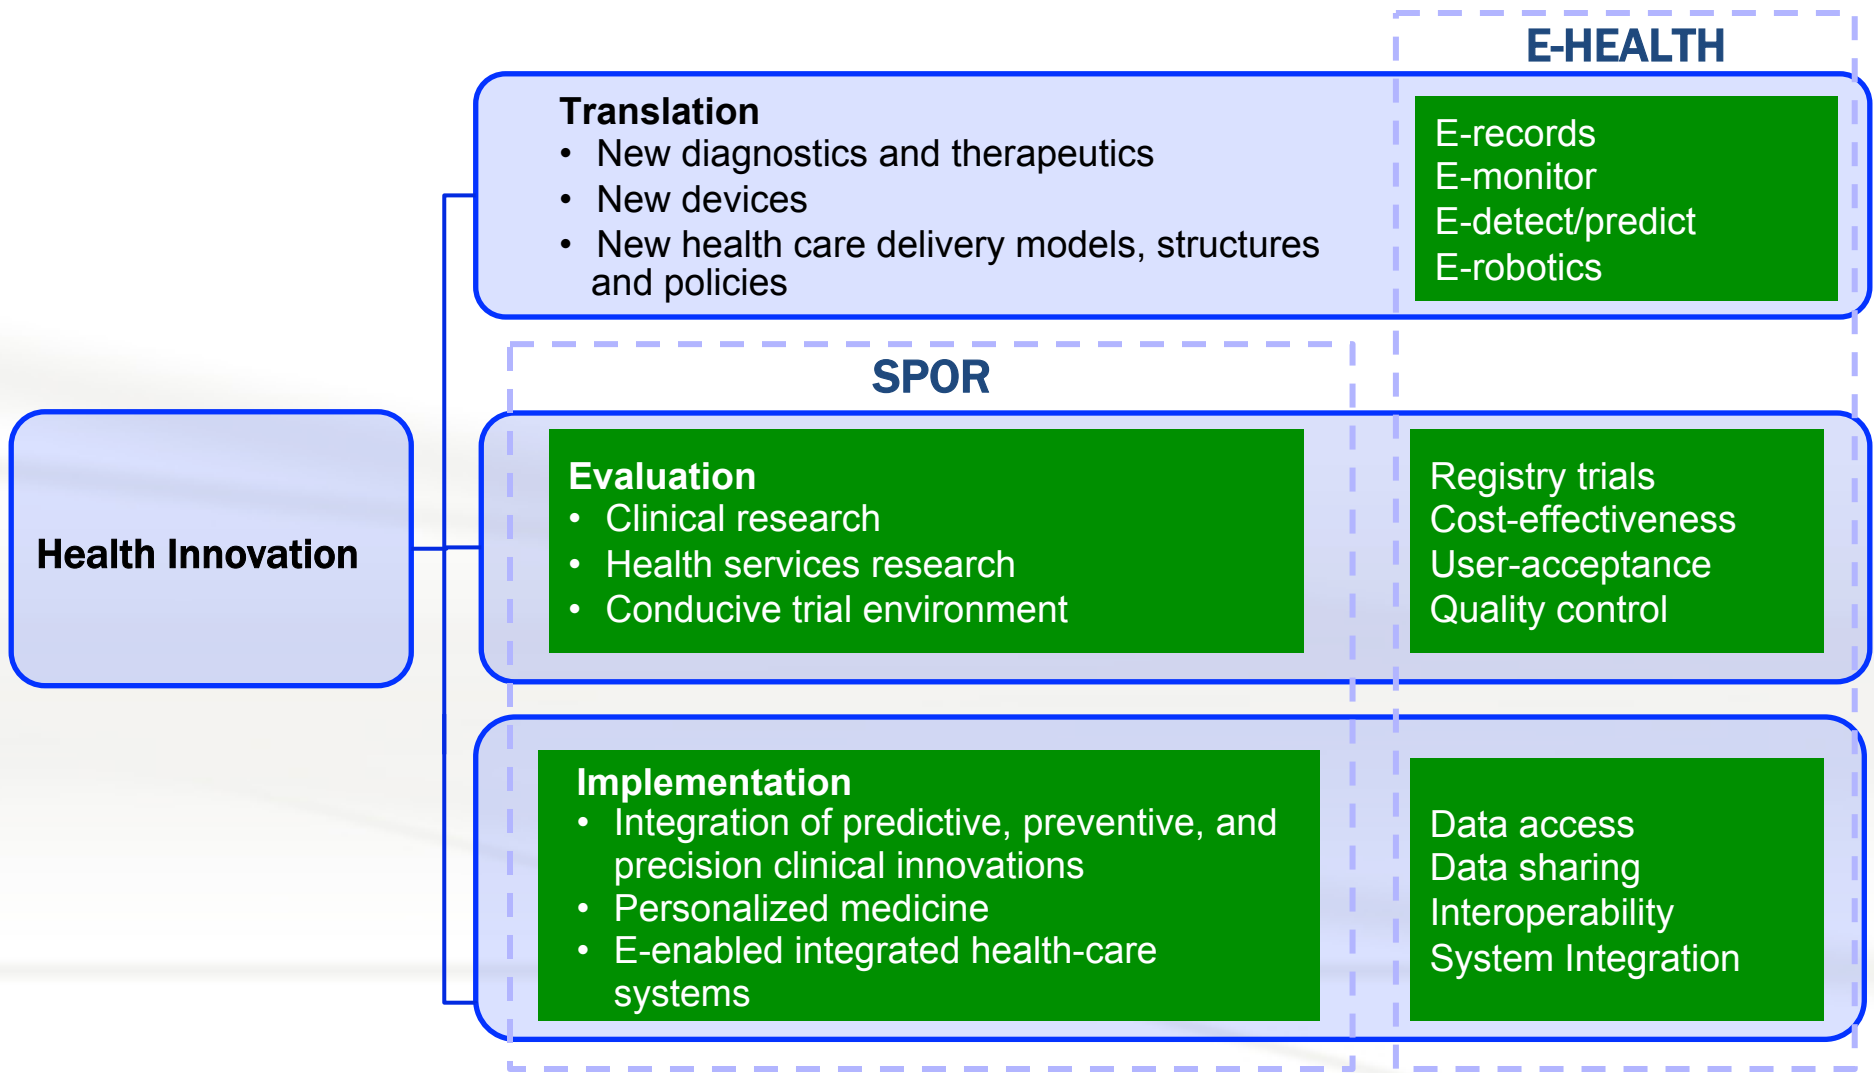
E-HEALTH

Health Innovation

Translation
- New diagnostics and therapeutics
- New devices
- New health care delivery models, structures and policies

E-records
E-monitor
E-detect/predict
E-robotics

SPOR

Evaluation
- Clinical research
- Health services research
- Conducive trial environment

Registry trials
Cost-effectiveness
User-acceptance
Quality control

Implementation
- Integration of predictive, preventive, and precision clinical innovations
- Personalized medicine
- E-enabled integrated health-care systems

Data access
Data sharing
Interoperability
System Integration